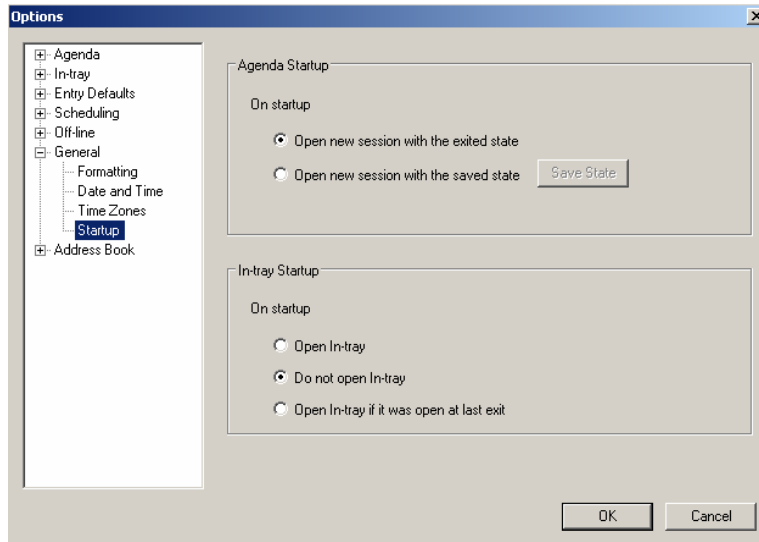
Options

Agenda
In-tray
Entry Defaults
Scheduling
Off-line
General
Formatting
Date and Time
Time Zones
Startup
Address Book

Agenda Startup

On startup

Open new session with the exited state

Open new session with the saved state

Save State

In-tray Startup

On startup

Open In-tray

Do not open In-tray

Open In-tray if it was open at last exit

OK

Cancel